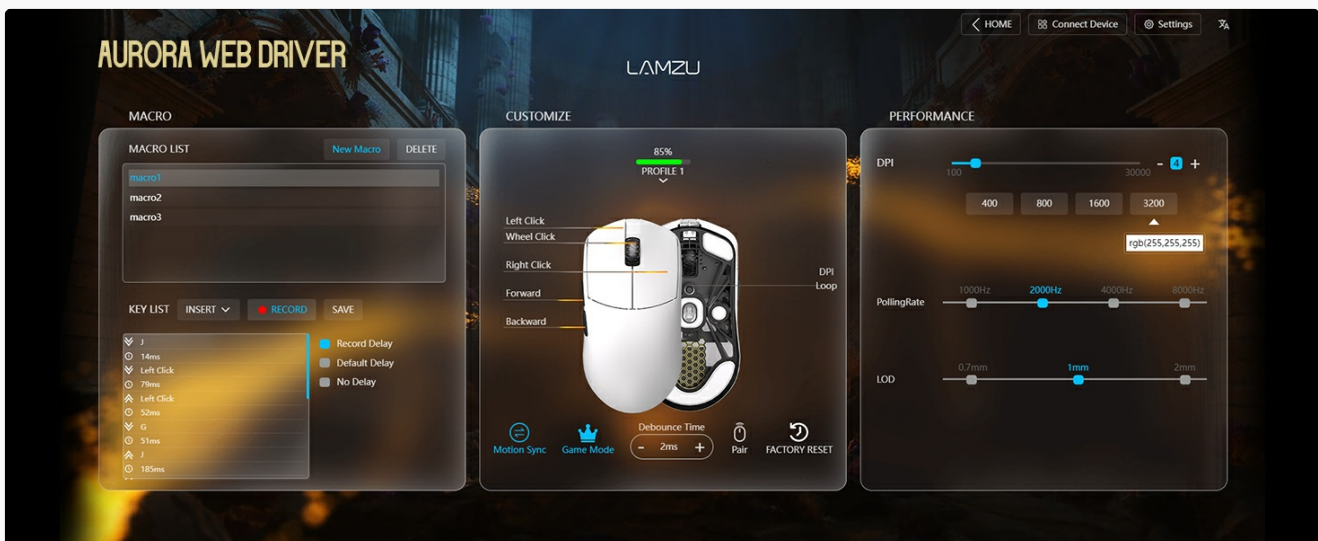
HOME
Connect Device
Settings

AURORA WEB DRIVER

LAMZU

MACRO

MACRO LIST
New Macro
DELETE
macro1
macro2
macro3

KEY LIST
INSERT
RECORD
SAVE

J
14ms
Left Click
79ms
Left Click
52ms
G
51ms
J
185ms

Record Delay
Default Delay
No Delay

CUSTOMIZE

85%
PROFILE 1

Left Click
Wheel Click
Right Click
Forward
Backward
DPI Loop

Motion Sync
Game Mode
Debounce Time
2ms
Pair
FACTORY RESET

PERFORMANCE

DPI
100
30000
4
400
800
1600
3200
rgb(255,255,255)

PollingRate
1000Hz
2000Hz
4000Hz
8000Hz

LOD
0.7mm
1mm
2mm